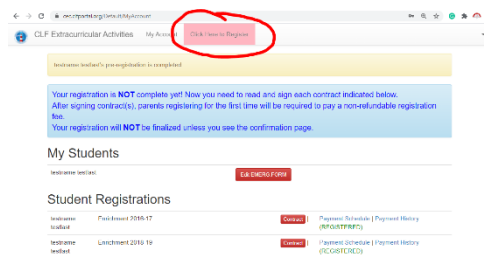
dev.cfpadmi.org/default/MyAccount

CLF Extracurricular Activities My Account Click Here to Register

testname testlast's pre-registration is completed

Your registration is **NOT** complete yet! Now you need to read and sign each contract indicated below.
After signing contract(s), parents registering for the first time will be required to pay a non-refundable registration fee.
Your registration will **NOT** be finalized unless you see the confirmation page.

My Students

testname testlast Edit EMERG FORM

Student Registrations

| testname testlast | Enrichment 2018-19 | Contract | Payment Schedule \| Payment History (REGISTERED) |
|---|---|---|---|
| testname testlast | Enrichment 2018-19 | Contract | Payment Schedule \| Payment History (REGISTERED) |